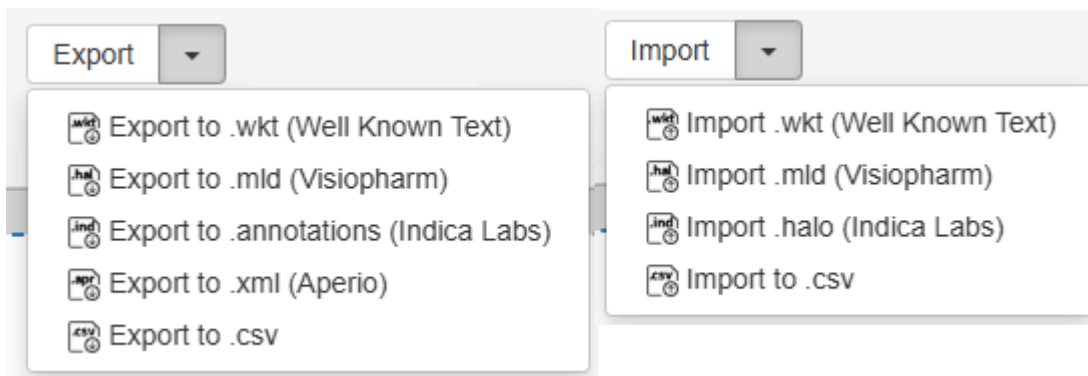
Export

Export to .wkt (Well Known Text)
Export to .mld (Visiopharm)
Export to .annotations (Indica Labs)
Export to .xml (Aperio)
Export to .csv

Import

Import .wkt (Well Known Text)
Import .mld (Visiopharm)
Import .halo (Indica Labs)
Import to .csv